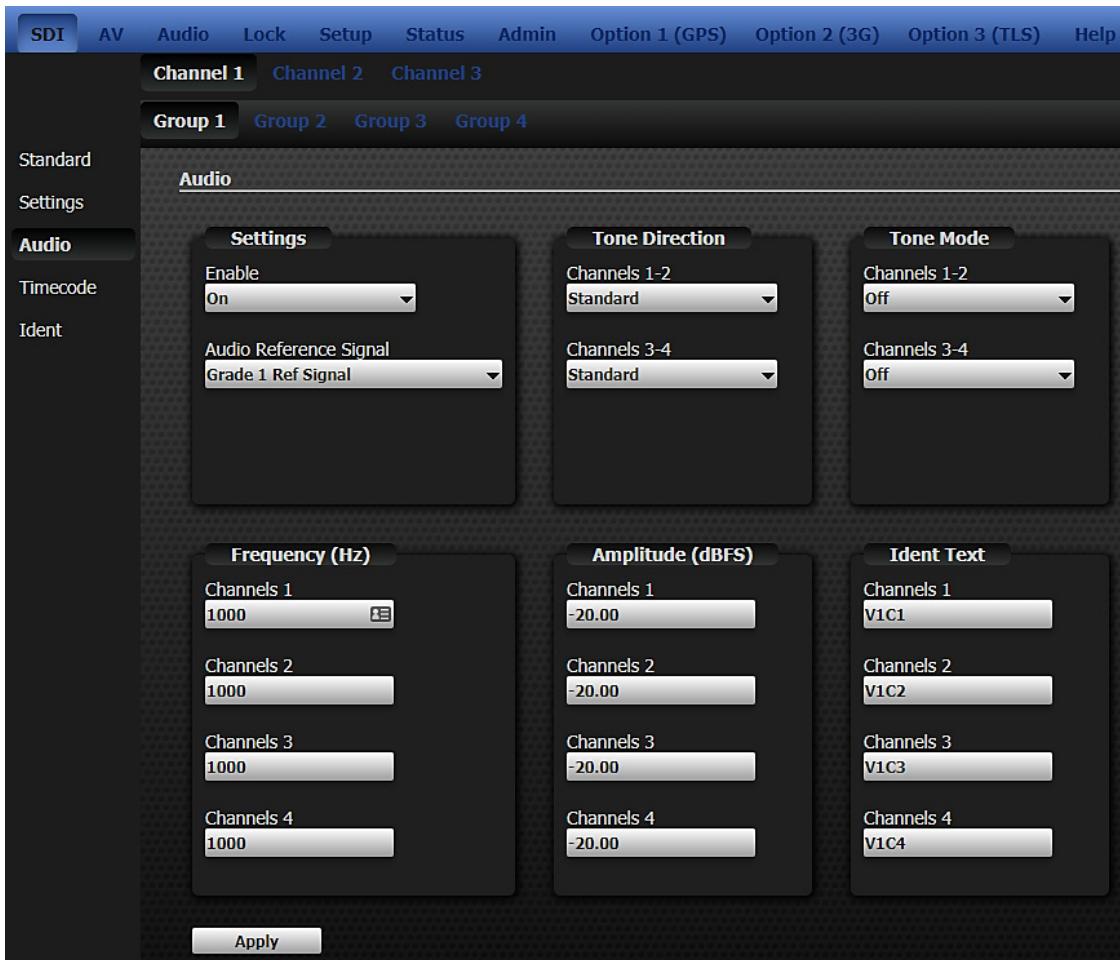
SDI AV Audio Lock Setup Status Admin Option 1 (GPS) Option 2 (3G) Option 3 (TLS) Help

Channel 1 Channel 2 Channel 3

Group 1 Group 2 Group 3 Group 4

Standard
Settings
Audio
Timecode
Ident

Audio

Settings
Enable
On
Audio Reference Signal
Grade 1 Ref Signal

Tone Direction
Channels 1-2
Standard
Channels 3-4
Standard

Tone Mode
Channels 1-2
Off
Channels 3-4
Off

Frequency (Hz)
Channels 1
1000
Channels 2
1000
Channels 3
1000
Channels 4
1000

Amplitude (dBFS)
Channels 1
-20.00
Channels 2
-20.00
Channels 3
-20.00
Channels 4
-20.00

Ident Text
Channels 1
V1C1
Channels 2
V1C2
Channels 3
V1C3
Channels 4
V1C4

Apply